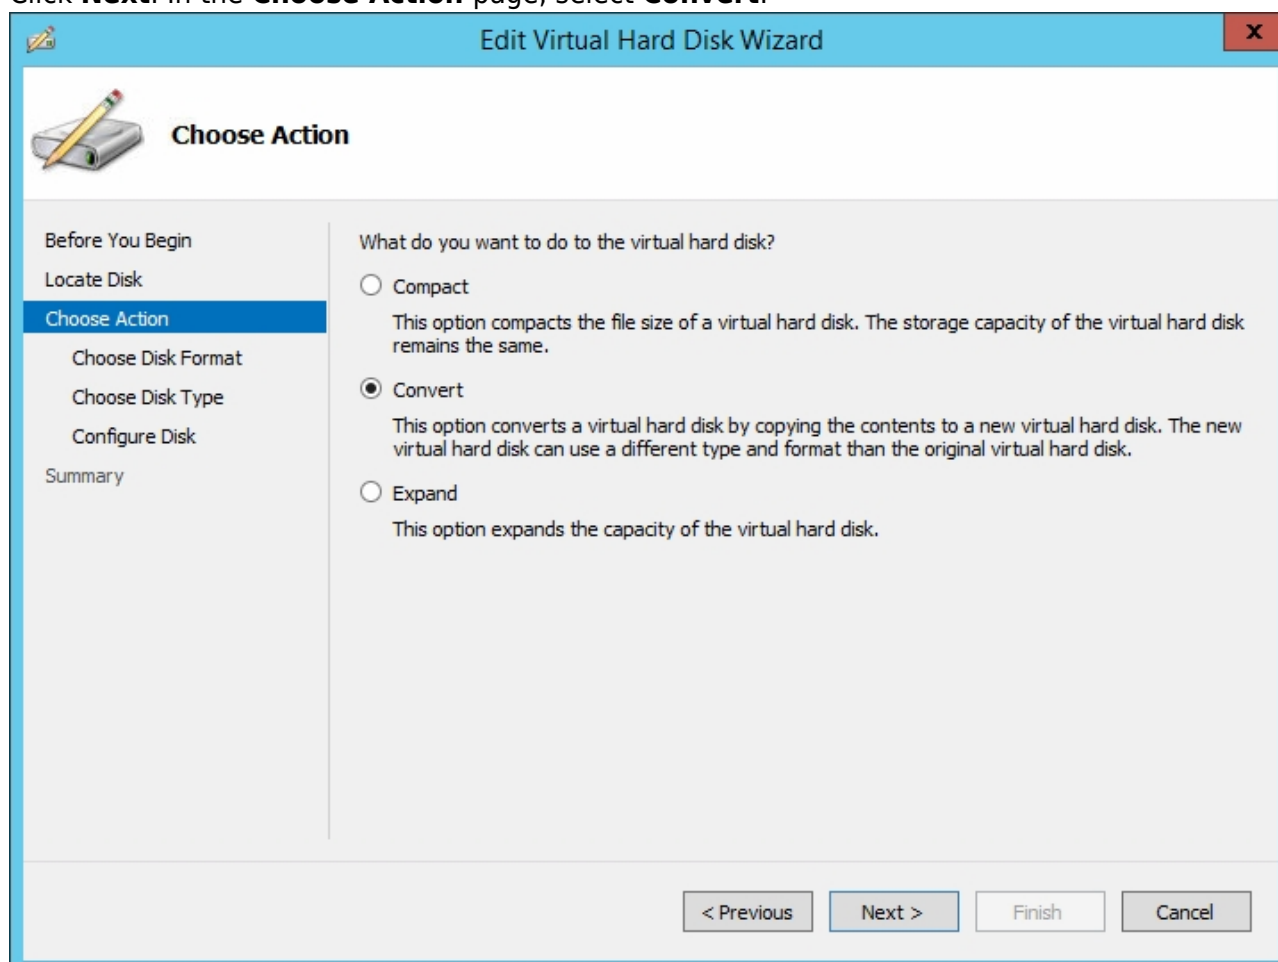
Click **Next**. In the **Choose Action** page, select **Convert**.

Edit Virtual Hard Disk Wizard

x

Choose Action

Before You Begin
Locate Disk
Choose Action
Choose Disk Format
Choose Disk Type
Configure Disk
Summary

What do you want to do to the virtual hard disk?

Compact

This option compacts the file size of a virtual hard disk. The storage capacity of the virtual hard disk remains the same.

Convert

This option converts a virtual hard disk by copying the contents to a new virtual hard disk. The new virtual hard disk can use a different type and format than the original virtual hard disk.

Expand

This option expands the capacity of the virtual hard disk.

< Previous
Next >
Finish
Cancel